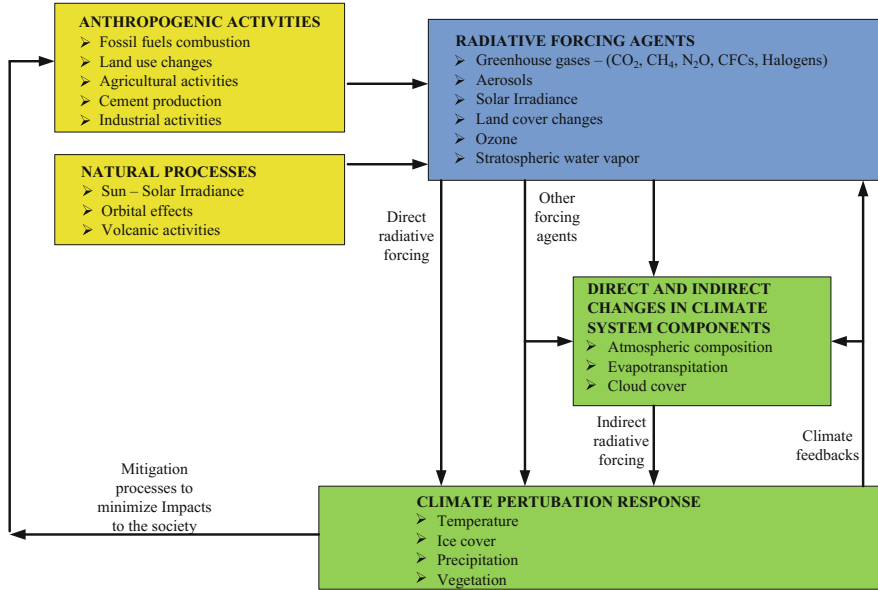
ANTHROPOGENIC ACTIVITIES
➢ Fossil fuels combustion
➢ Land use changes
➢ Agricultural activities
➢ Cement production
➢ Industrial activities

NATURAL PROCESSES
➢ Sun – Solar Irradiance
➢ Orbital effects
➢ Volcanic activities

RADIATIVE FORCING AGENTS
➢ Greenhouse gases – ($CO_2$, $CH_4$, $N_2O$, CFCs, Halogens)
➢ Aerosols
➢ Solar Irradiance
➢ Land cover changes
➢ Ozone
➢ Stratospheric water vapor

Direct radiative forcing

Other forcing agents

DIRECT AND INDIRECT CHANGES IN CLIMATE SYSTEM COMPONENTS
➢ Atmospheric composition
➢ Evapotranspiration
➢ Cloud cover

Indirect radiative forcing

Climate feedbacks

Mitigation processes to minimize Impacts to the society

CLIMATE PERTUBATION RESPONSE
➢ Temperature
➢ Ice cover
➢ Precipitation
➢ Vegetation